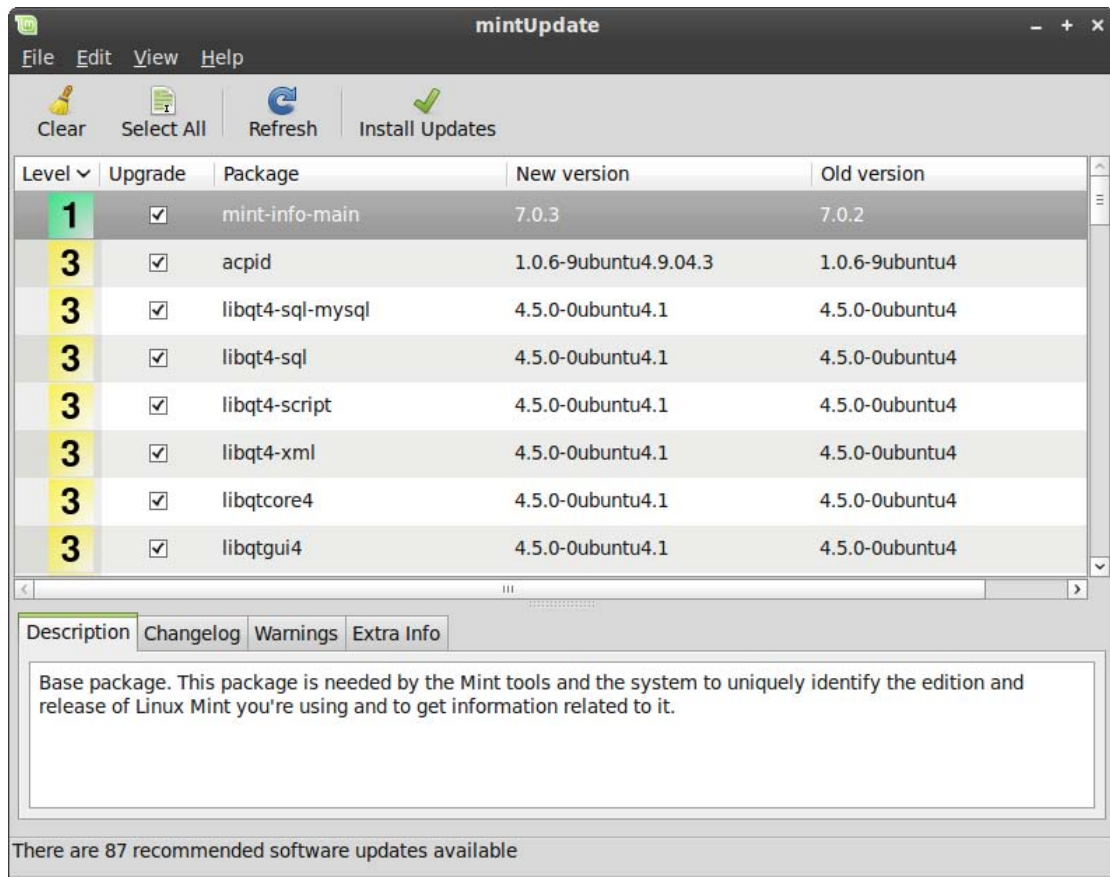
mintUpdate

File Edit View Help

Clear Select All Refresh Install Updates

| Level | Upgrade | Package | New version | Old version |
|---|---|---|---|---|
| 1 | ☑ | mint-info-main | 7.0.3 | 7.0.2 |
| 3 | ☑ | acpid | 1.0.6-9ubuntu4.9.04.3 | 1.0.6-9ubuntu4 |
| 3 | ☑ | libqt4-sql-mysql | 4.5.0-0ubuntu4.1 | 4.5.0-0ubuntu4 |
| 3 | ☑ | libqt4-sql | 4.5.0-0ubuntu4.1 | 4.5.0-0ubuntu4 |
| 3 | ☑ | libqt4-script | 4.5.0-0ubuntu4.1 | 4.5.0-0ubuntu4 |
| 3 | ☑ | libqt4-xml | 4.5.0-0ubuntu4.1 | 4.5.0-0ubuntu4 |
| 3 | ☑ | libqtcore4 | 4.5.0-0ubuntu4.1 | 4.5.0-0ubuntu4 |
| 3 | ☑ | libqtgui4 | 4.5.0-0ubuntu4.1 | 4.5.0-0ubuntu4 |

Description Changelog Warnings Extra Info

Base package. This package is needed by the Mint tools and the system to uniquely identify the edition and release of Linux Mint you're using and to get information related to it.

There are 87 recommended software updates available